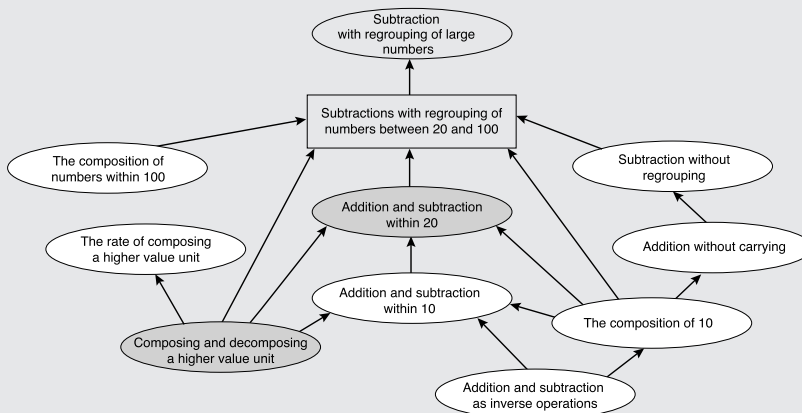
Subtraction with regrouping of large numbers

Subtractions with regrouping of numbers between 20 and 100

The composition of numbers within 100

Subtraction without regrouping

Addition and subtraction within 20

The rate of composing a higher value unit

Addition without carrying

Addition and subtraction within 10

The composition of 10

Composing and decomposing a higher value unit

Addition and subtraction as inverse operations